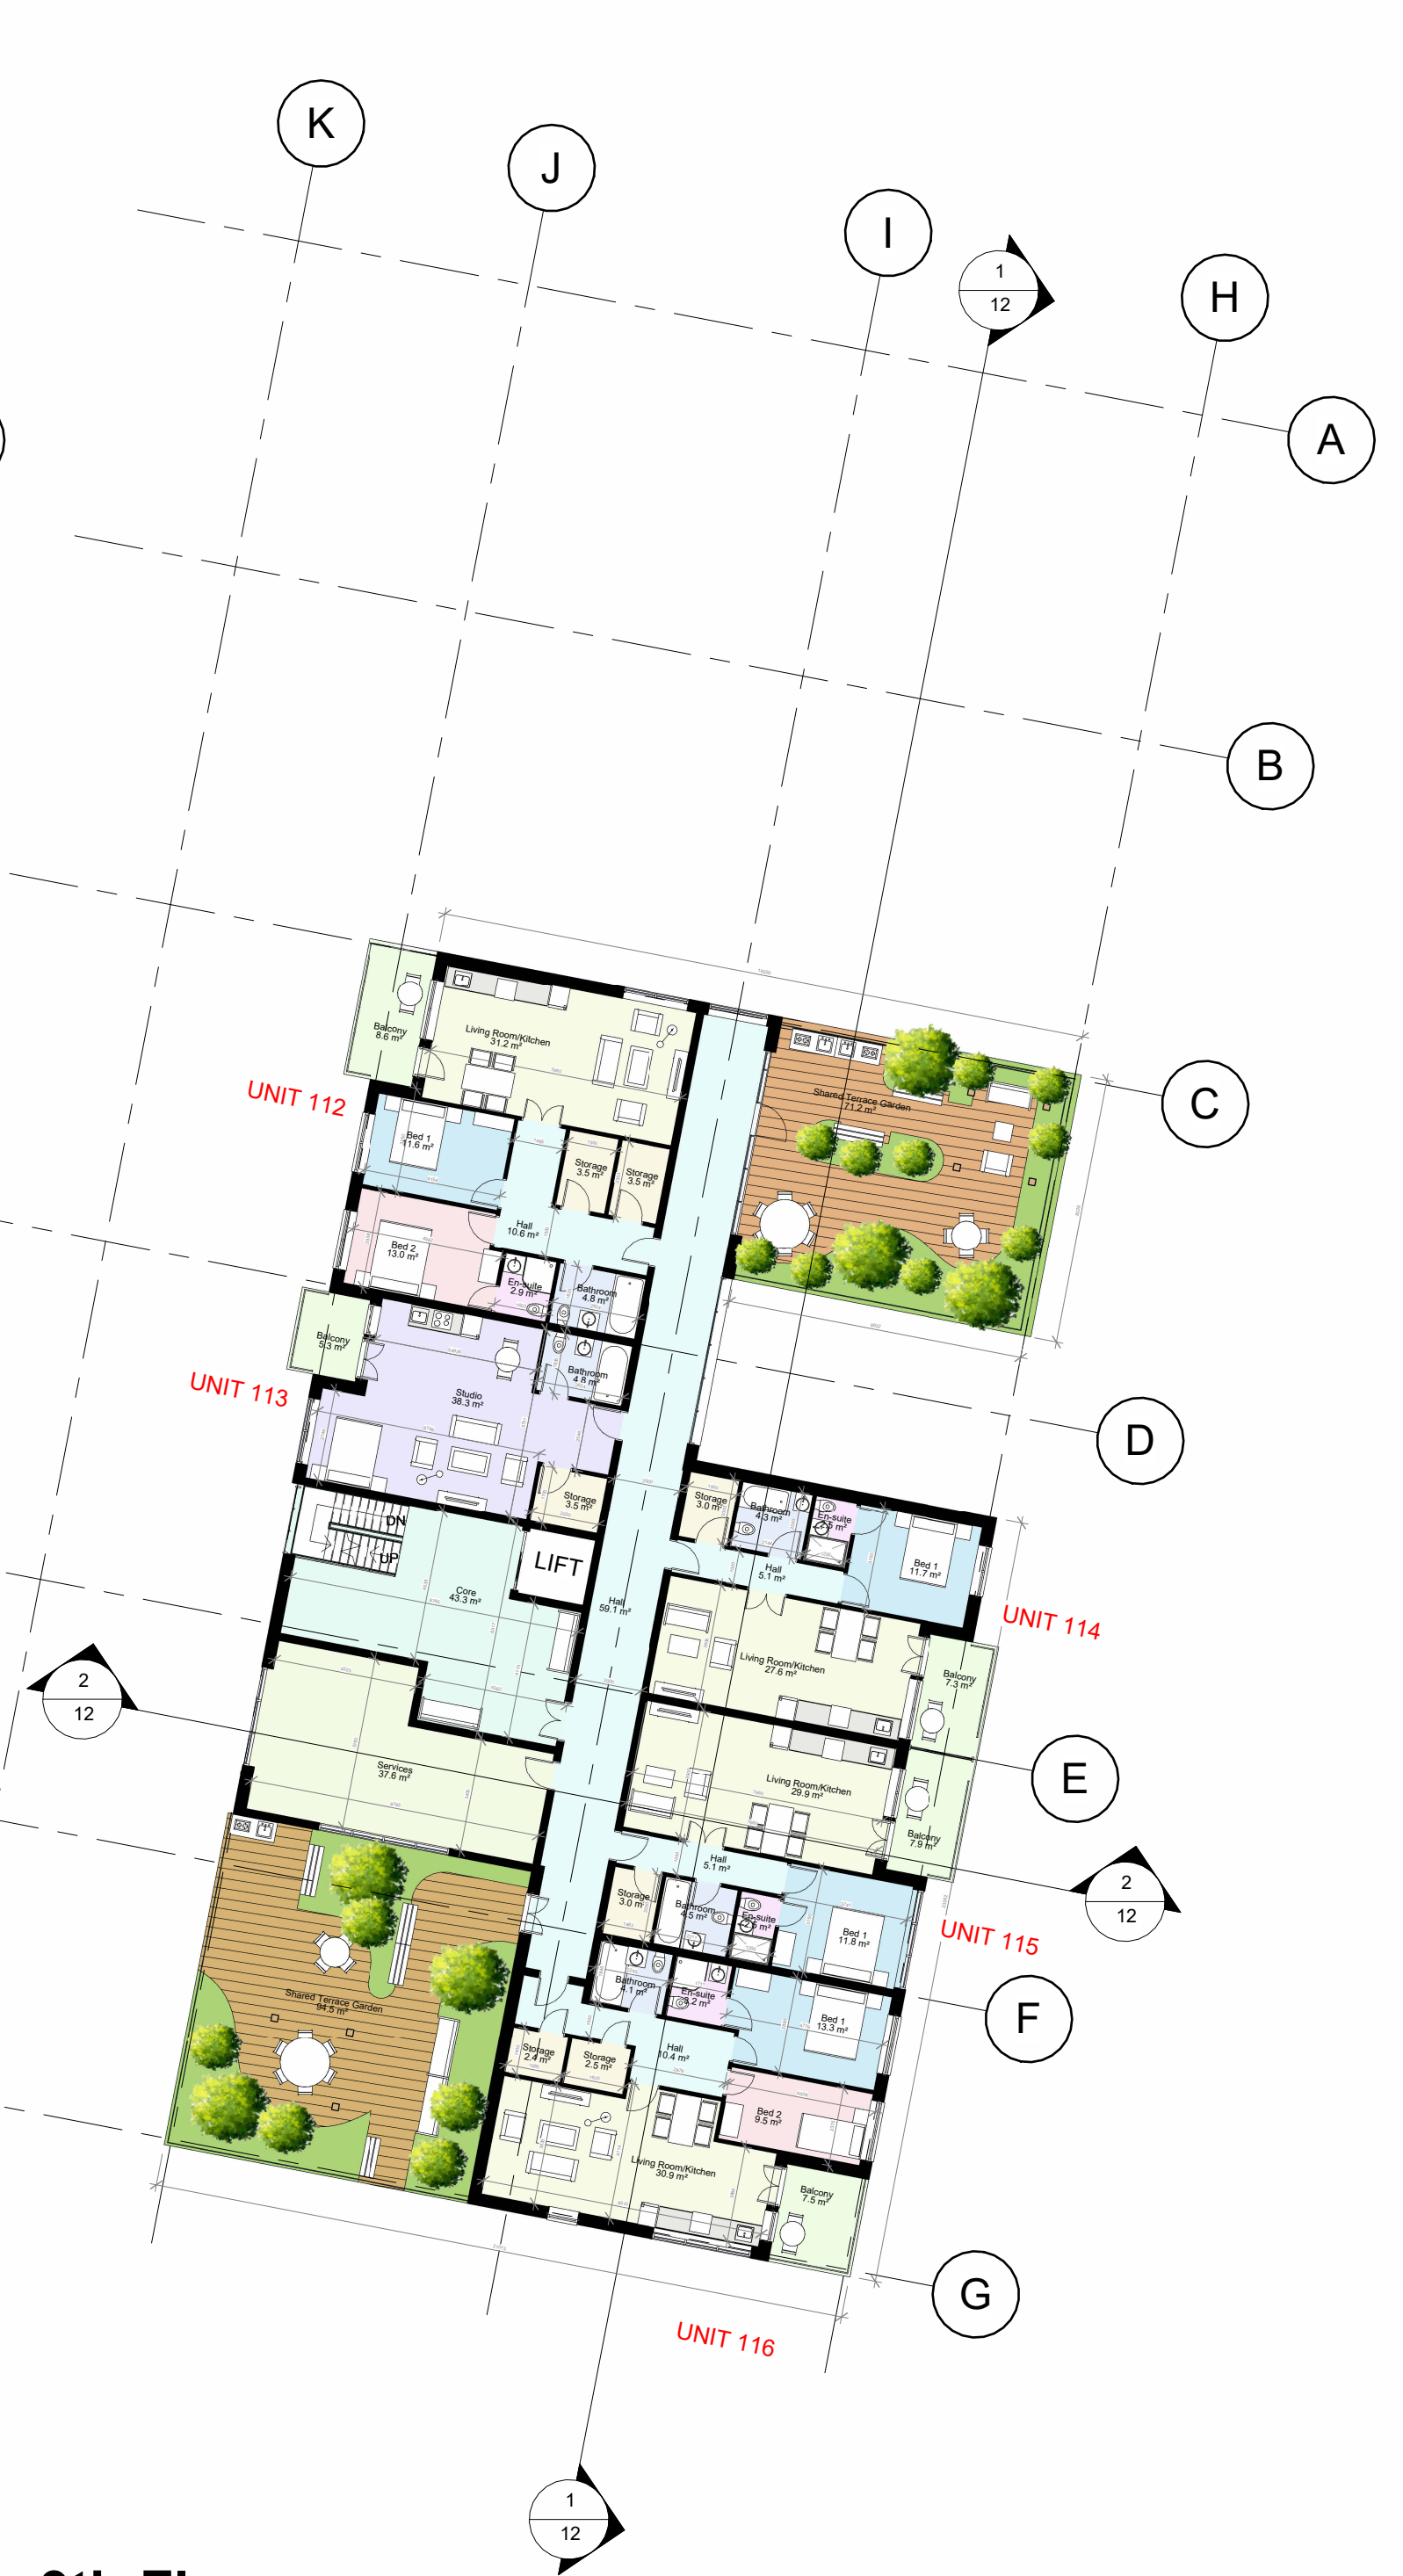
K
J
I
1
12
H
A
B
C
D
E
F
G
2
12
2
12
1
12

UNIT 112
Balcony
8.6 m²
Living Room/Kitchen
31.2 m²
Bed 1
11.6 m²
Storage
3.5 m²
Storage
3.5 m²
Hall
10.6 m²
Bed 2
13.0 m²
En-suite
2.9 m²
Bathroom
4.8 m²
Shared Terrace Garden
71.2 m²

UNIT 113
Balcony
5.3 m²
Studio
38.3 m²
Bathroom
4.8 m²
Storage
3.5 m²
DN
UP
LIFT
Core
43.3 m²
Hall
59.1 m²
Services
37.6 m²

Storage
3.0 m²
Bathroom
4.3 m²
En-suite
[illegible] m²
Hall
5.1 m²
Bed 1
11.7 m²
UNIT 114
Living Room/Kitchen
27.6 m²
Balcony
7.3 m²
Living Room/Kitchen
29.9 m²
Balcony
7.9 m²
Hall
5.1 m²
Storage
3.0 m²
Bathroom
4.5 m²
En-suite
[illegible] m²
Bed 1
11.8 m²
UNIT 115
Shared Terrace Garden
94.5 m²
Bathroom
4.1 m²
En-suite
3.2 m²
Bed 1
13.3 m²
Storage
2.4 m²
Storage
2.5 m²
Hall
10.4 m²
Bed 2
9.5 m²
Living Room/Kitchen
30.9 m²
Balcony
7.5 m²
UNIT 116